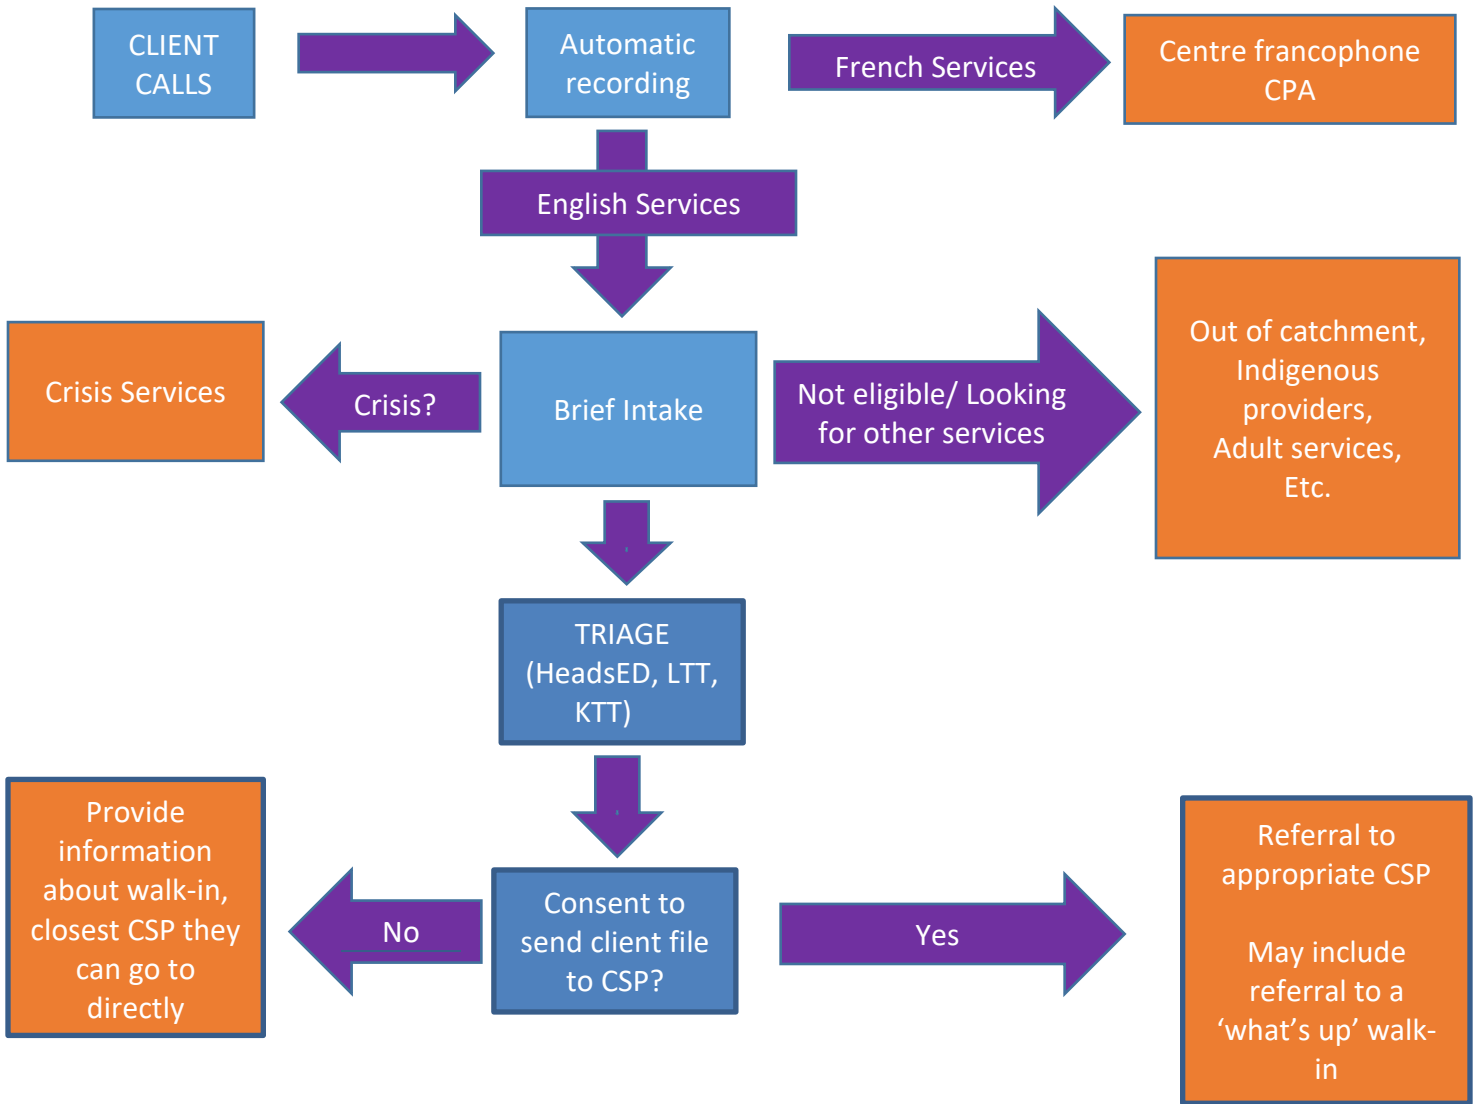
CLIENT CALLS

Automatic recording

French Services

Centre francophone CPA

English Services

Crisis Services

Crisis?

Brief Intake

Not eligible/ Looking for other services

Out of catchment, Indigenous providers, Adult services, Etc.

TRIAGE (HeadsED, LTT, KTT)

Provide information about walk-in, closest CSP they can go to directly

No

Consent to send client file to CSP?

Yes

Referral to appropriate CSP

May include referral to a 'what's up' walk-in